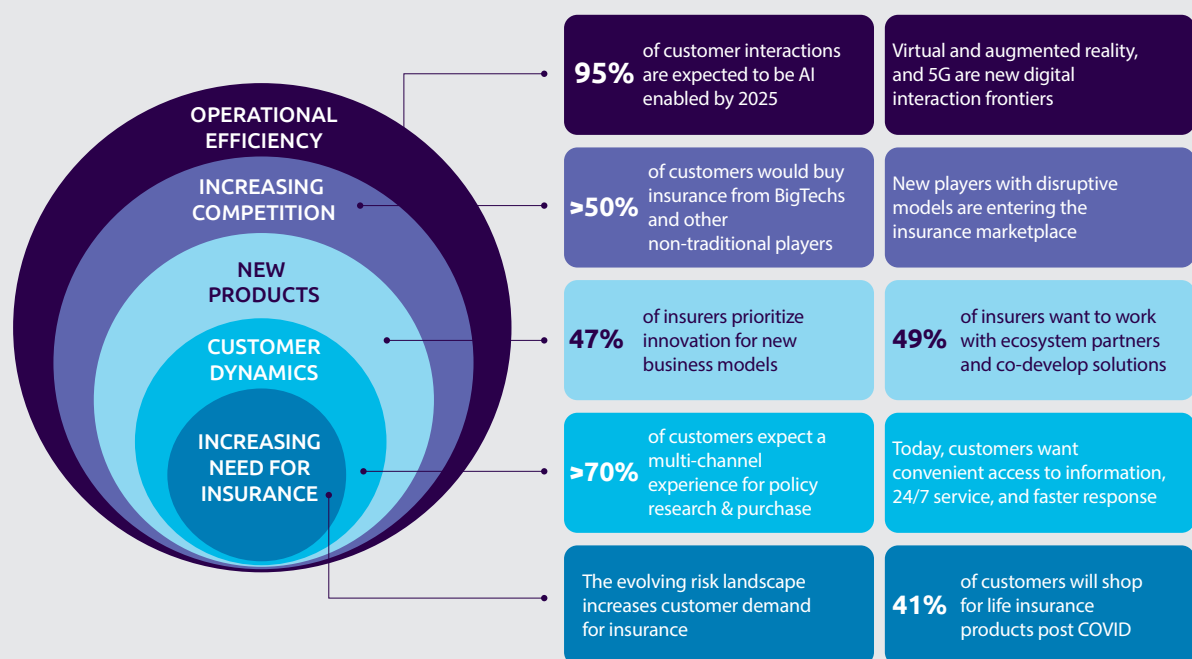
OPERATIONAL EFFICIENCY

INCREASING COMPETITION

NEW PRODUCTS

CUSTOMER DYNAMICS

INCREASING NEED FOR INSURANCE

95% of customer interactions are expected to be AI enabled by 2025

Virtual and augmented reality, and 5G are new digital interaction frontiers

>50% of customers would buy insurance from BigTechs and other non-traditional players

New players with disruptive models are entering the insurance marketplace

47% of insurers prioritize innovation for new business models

49% of insurers want to work with ecosystem partners and co-develop solutions

>70% of customers expect a multi-channel experience for policy research & purchase

Today, customers want convenient access to information, 24/7 service, and faster response

The evolving risk landscape increases customer demand for insurance

41% of customers will shop for life insurance products post COVID